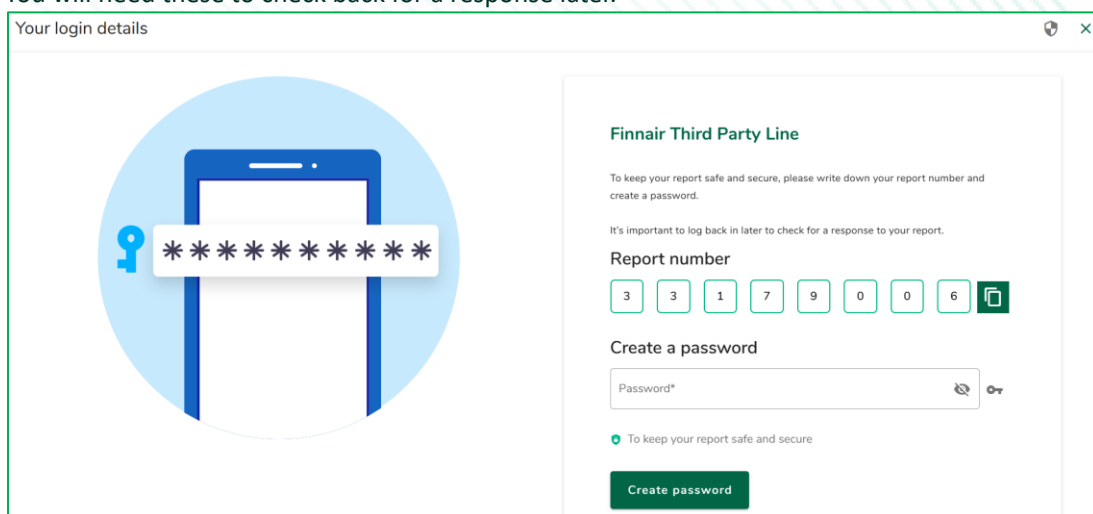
You will need these to check back for a response later.

Your login details

**********

Finnair Third Party Line

To keep your report safe and secure, please write down your report number and create a password.

It's important to log back in later to check for a response to your report.

Report number

3 3 1 7 9 0 0 6

Create a password

Password*

To keep your report safe and secure

Create password